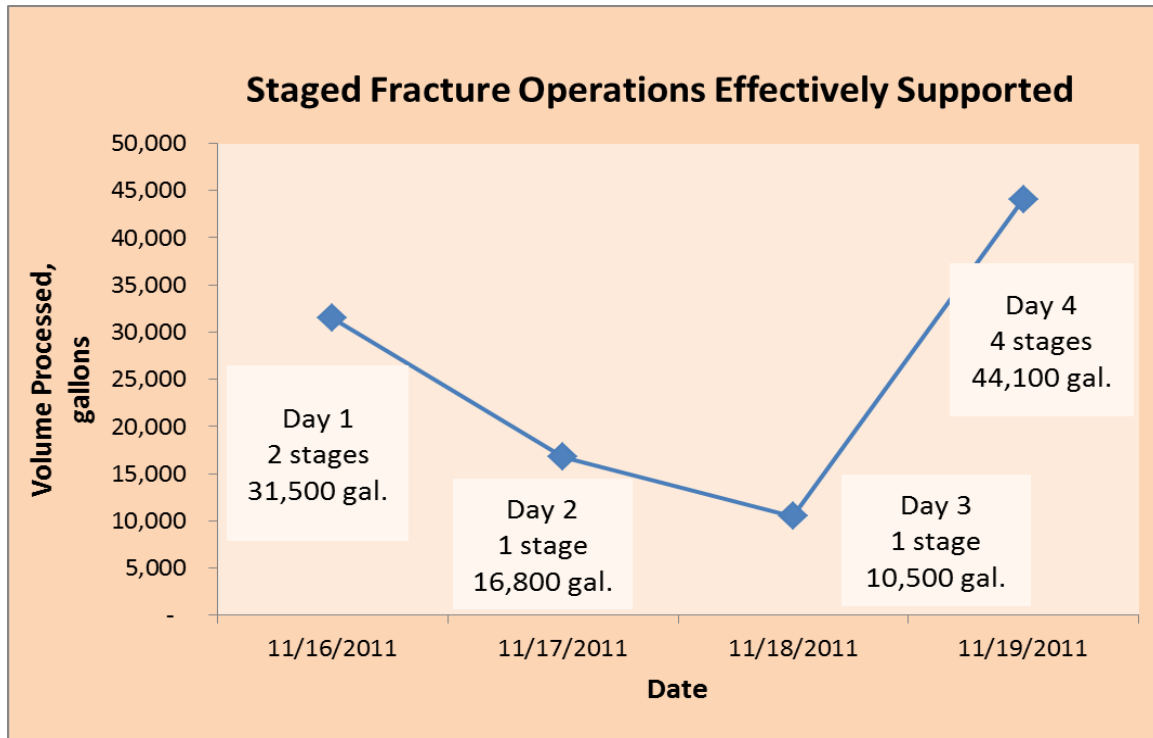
Staged Fracture Operations Effectively Supported

Volume Processed, gallons

50,000
45,000
40,000
35,000
30,000
25,000
20,000
15,000
10,000
5,000
-

Day 1
2 stages
31,500 gal.

Day 2
1 stage
16,800 gal.

Day 3
1 stage
10,500 gal.

Day 4
4 stages
44,100 gal.

11/16/2011
11/17/2011
11/18/2011
11/19/2011

Date